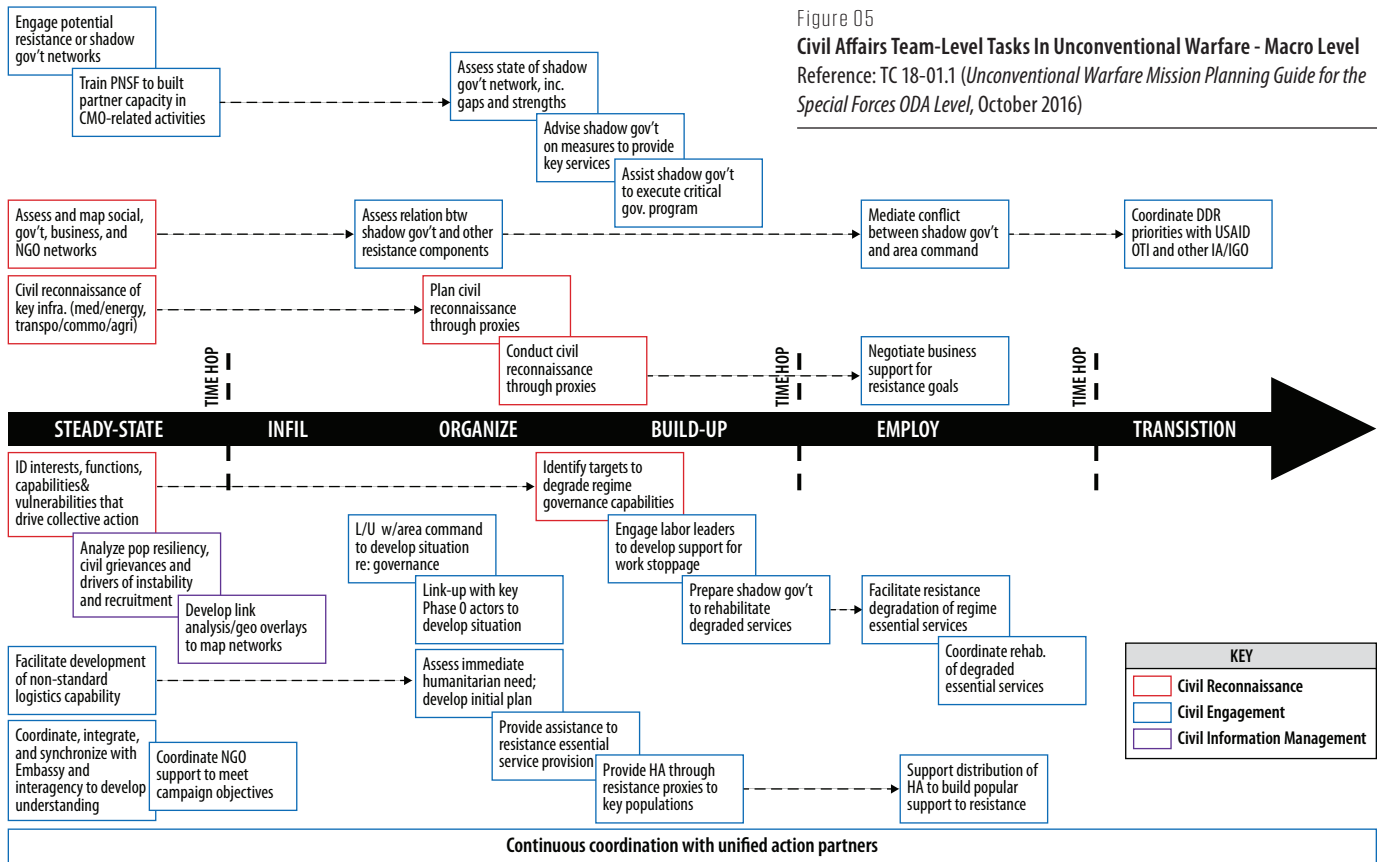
Figure 05

**Civil Affairs Team-Level Tasks In Unconventional Warfare - Macro Level**
Reference: TC 18-01.1 (*Unconventional Warfare Mission Planning Guide for the Special Forces ODA Level*, October 2016)

Engage potential resistance or shadow gov't networks

Train PNSF to built partner capacity in CMO-related activities

Assess state of shadow gov't network, inc. gaps and strengths

Advise shadow gov't on measures to provide key services

Assist shadow gov't to execute critical gov. program

Assess and map social, gov't, business, and NGO networks

Assess relation btw shadow gov't and other resistance components

Mediate conflict between shadow gov't and area command

Coordinate DDR priorities with USAID OTI and other IA/IGO

Civil reconnaissance of key infra. (med/energy, transpo/commo/agri)

Plan civil reconnaissance through proxies

Conduct civil reconnaissance through proxies

Negotiate business support for resistance goals

TIME HOP

TIME HOP

TIME HOP

STEADY-STATE

INFIL

ORGANIZE

BUILD-UP

EMPLOY

TRANSISTION

ID interests, functions, capabilities& vulnerabilities that drive collective action

Analyze pop resiliency, civil grievances and drivers of instability and recruitment

Develop link analysis/geo overlays to map networks

Identify targets to degrade regime governance capabilities

L/U w/area command to develop situation re: governance

Link-up with key Phase 0 actors to develop situation

Engage labor leaders to develop support for work stoppage

Prepare shadow gov't to rehabilitate degraded services

Facilitate resistance degradation of regime essential services

Coordinate rehab. of degraded essential services

Facilitate development of non-standard logistics capability

Assess immediate humanitarian need; develop initial plan

Provide assistance to resistance essential service provision

Coordinate, integrate, and synchronize with Embassy and interagency to develop understanding

Coordinate NGO support to meet campaign objectives

Provide HA through resistance proxies to key populations

Support distribution of HA to build popular support to resistance

| KEY |
|---|
| Civil Reconnaissance |
| Civil Engagement |
| Civil Information Management |

Continuous coordination with unified action partners